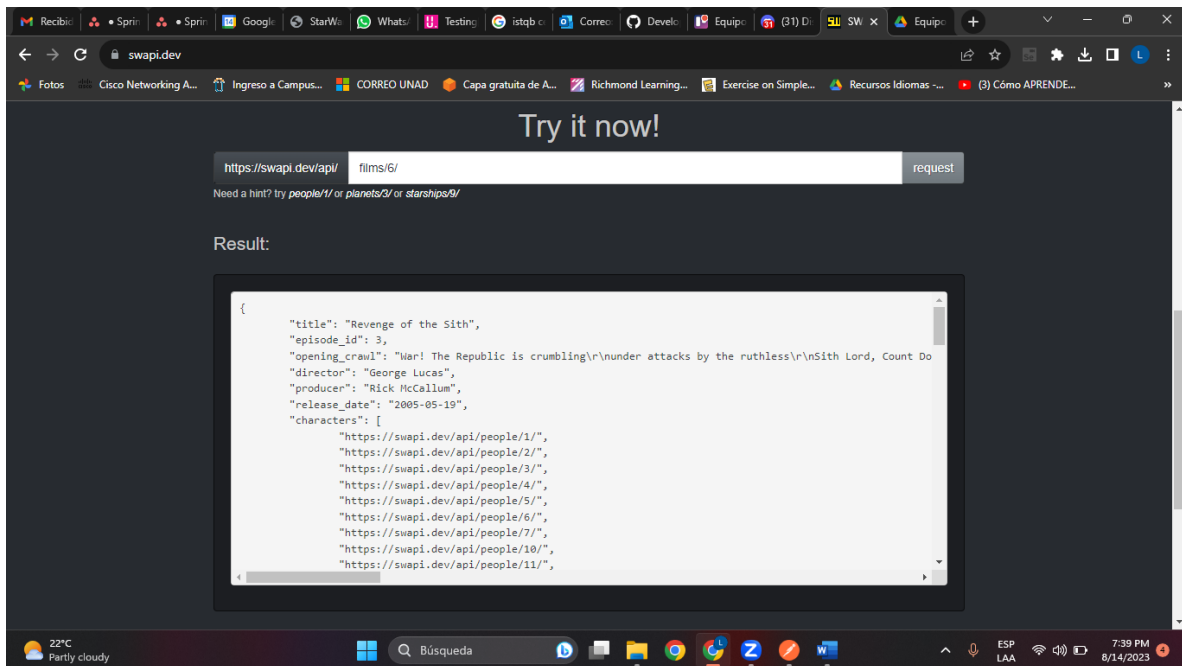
Recibid • Sprin • Sprin Google StarWa Whats/ Testing istqb c Correo Develo Equipo (31) Di SW × Equipo

swapi.dev

Fotos Cisco Networking A... Ingreso a Campus... CORREO UNAD Capa gratuita de A... Richmond Learning... Exercise on Simple... Recursos Idiomas -... (3) Cómo APRENDE...

Try it now!

https://swapi.dev/api/ films/6/ request

Need a hint? try people/1/ or planets/3/ or starships/9/

Result:

{
"title": "Revenge of the Sith",
"episode_id": 3,
"opening_crawl": "War! The Republic is crumbling\r\nunder attacks by the ruthless\r\nSith Lord, Count Do
"director": "George Lucas",
"producer": "Rick McCallum",
"release_date": "2005-05-19",
"characters": [
"https://swapi.dev/api/people/1/",
"https://swapi.dev/api/people/2/",
"https://swapi.dev/api/people/3/",
"https://swapi.dev/api/people/4/",
"https://swapi.dev/api/people/5/",
"https://swapi.dev/api/people/6/",
"https://swapi.dev/api/people/7/",
"https://swapi.dev/api/people/10/",
"https://swapi.dev/api/people/11/",

22°C Partly cloudy Búsqueda ESP LAA 7:39 PM 8/14/2023 4